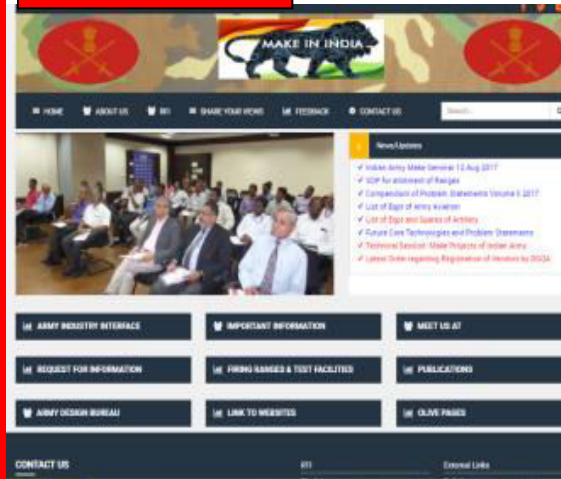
MAKE IN INDIA

HOME ABOUT US RFI SHARE YOUR VIEWS FEEDBACK CONTACT US

Search...

News/Updates

Indian Army Make Seminar 12 Aug 2017
SOP for allotment of Ranges
Compendium of Problem Statements Volume II 2017
List of Eqpt of Army Aviation
List of Eqpt and Spares of Artillery
Future Core Technologies and Problem Statements
Technical Session: Make Projects of Indian Army
Latest Order regarding Registration of Vendors by DGQA

ARMY INDUSTRY INTERFACE

IMPORTANT INFORMATION

MEET US AT

REQUEST FOR INFORMATION

FIRING RANGES & TEST FACILITIES

PUBLICATIONS

ARMY DESIGN BUREAU

LINK TO WEBSITES

OLIVE PAGES

CONTACT US

RTI

External Links